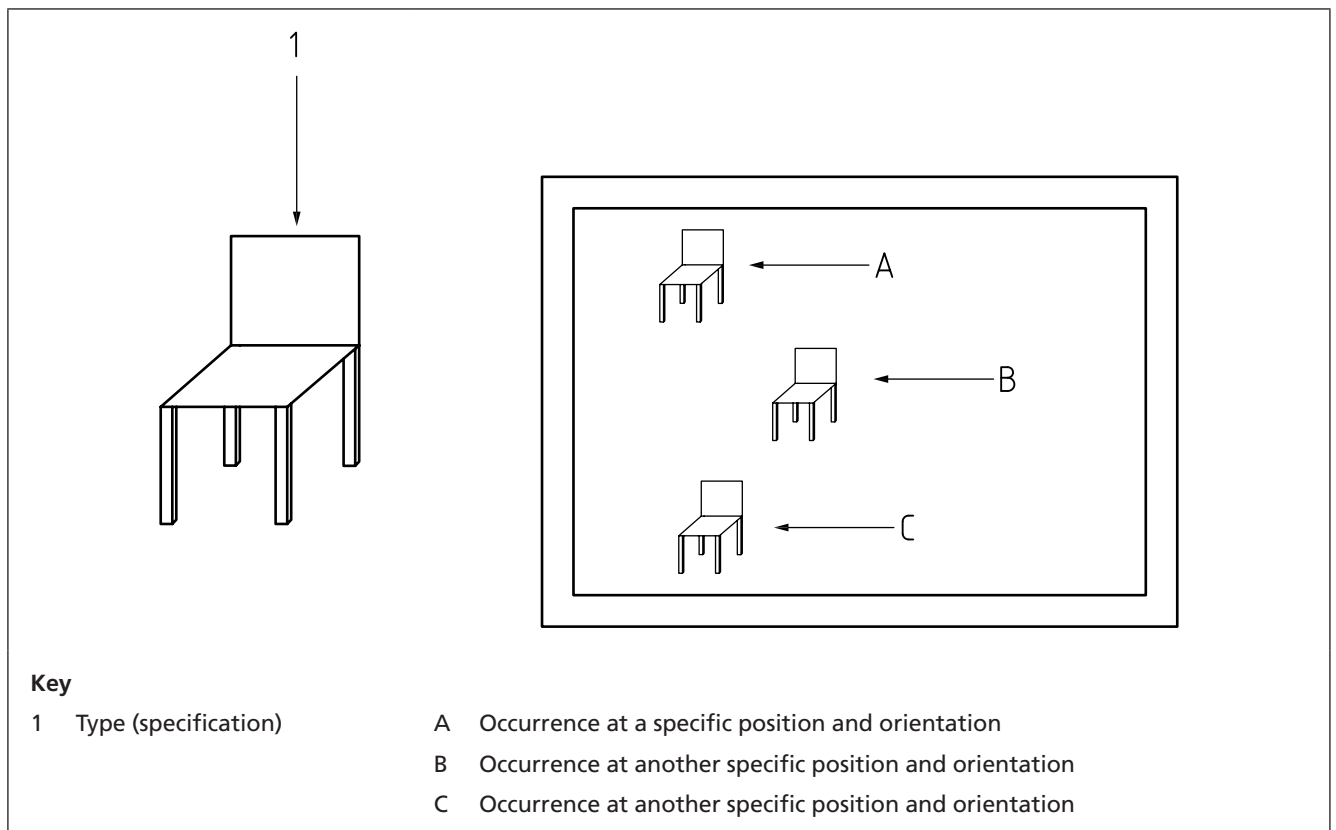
1

A

B

C

**Key**

1 Type (specification)

A Occurrence at a specific position and orientation

B Occurrence at another specific position and orientation

C Occurrence at another specific position and orientation